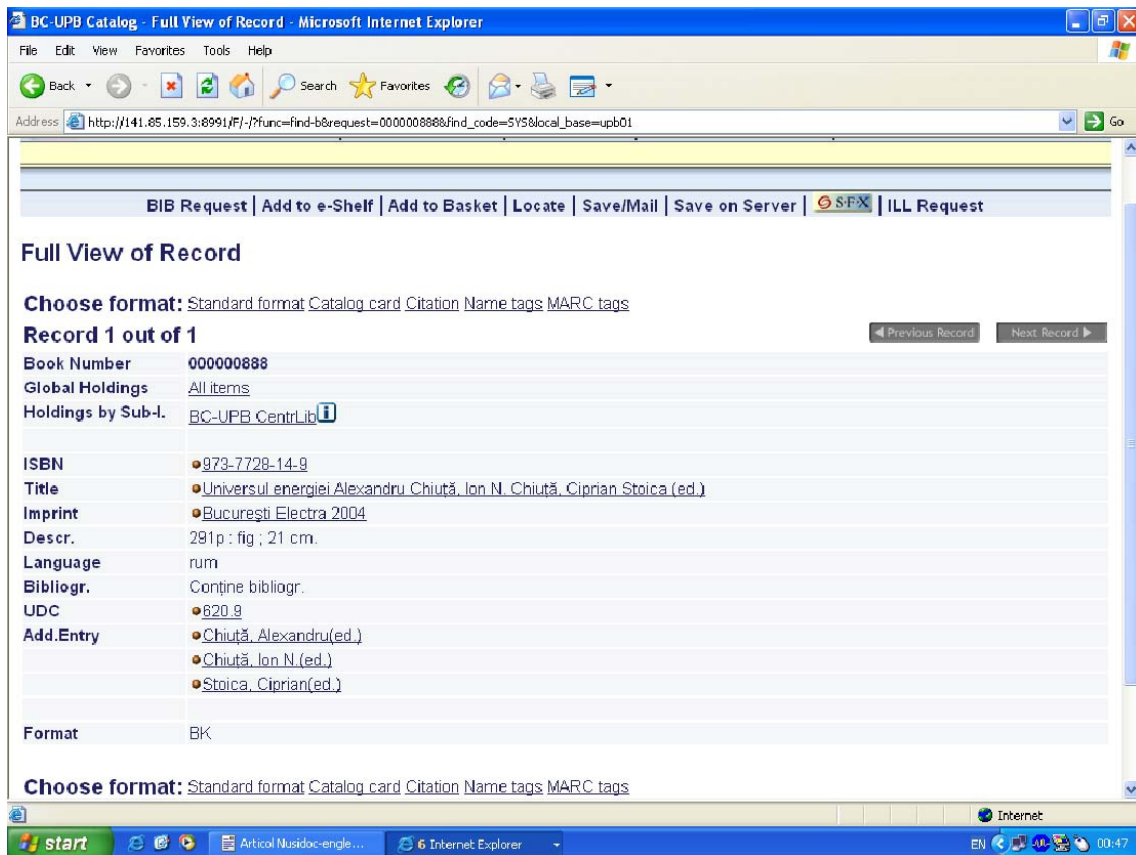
BC-UPB Catalog - Full View of Record - Microsoft Internet Explorer

File Edit View Favorites Tools Help

Back Search Favorites

Address http://141.85.159.3:8991/F/-/?func=find-b&request=000000888&find_code=SYS&local_base=upb01 Go

BIB Request | Add to e-Shelf | Add to Basket | Locate | Save/Mail | Save on Server | SFX | ILL Request

Full View of Record

Choose format: Standard format Catalog card Citation Name tags MARC tags

Record 1 out of 1

Previous Record Next Record

| | |
|---|---|
| Book Number | 000000888 |
| Global Holdings | All items |
| Holdings by Sub-l. | BC-UPB CentrLib |
| | |
| ISBN | 973-7728-14-9 |
| Title | Universul energiei Alexandru Chiuță, Ion N. Chiuță, Ciprian Stoica (ed.) |
| Imprint | București Electra 2004 |
| Descr. | 291p : fig ; 21 cm. |
| Language | rum |
| Bibliogr. | Conține bibliogr. |
| UDC | 620.9 |
| Add.Entry | Chiuță, Alexandru(ed.) |
| | Chiuță, Ion N.(ed.) |
| | Stoica, Ciprian(ed.) |
| | |
| Format | BK |

Choose format: Standard format Catalog card Citation Name tags MARC tags

Internet

start Articol Nusidoc-engle... 6 Internet Explorer EN 00:47